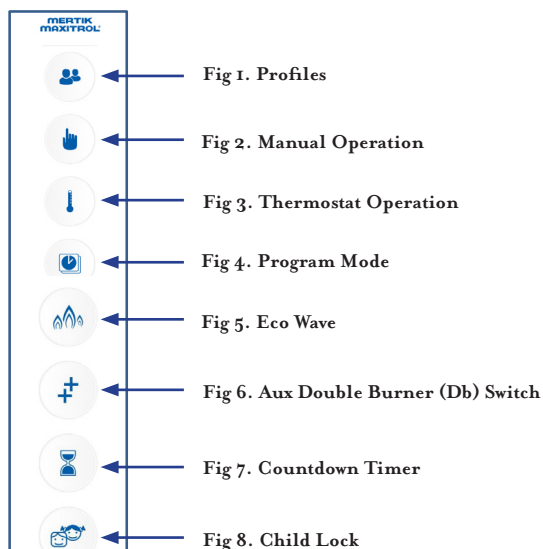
MERTIK MAXITROL

Fig 1. Profiles

Fig 2. Manual Operation

Fig 3. Thermostat Operation

Fig 4. Program Mode

Fig 5. Eco Wave

Fig 6. Aux Double Burner (Db) Switch

Fig 7. Countdown Timer

Fig 8. Child Lock